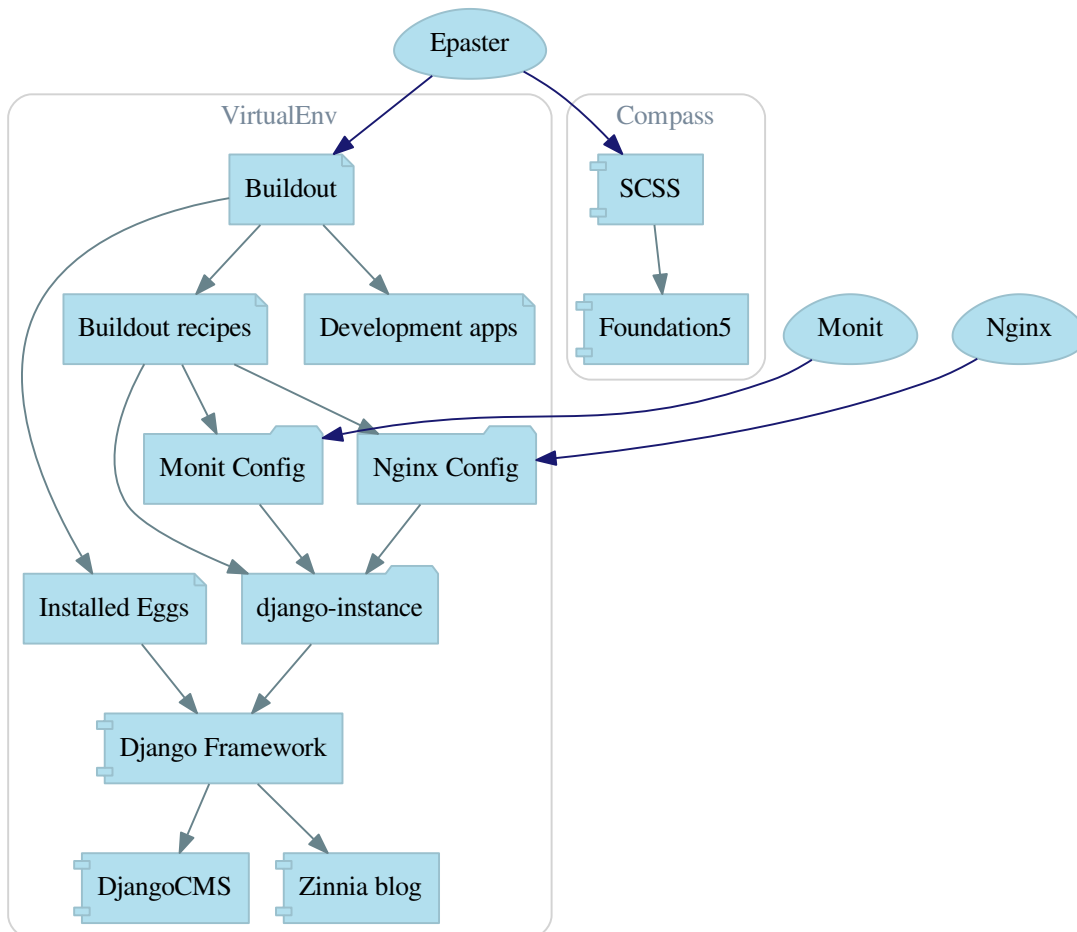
Epaster

VirtualEnv

Buildout

Buildout recipes

Development apps

Monit Config

Nginx Config

Installed Eggs

django-instance

Django Framework

DjangoCMS

Zinnia blog

Compass

SCSS

Foundation5

Monit

Nginx